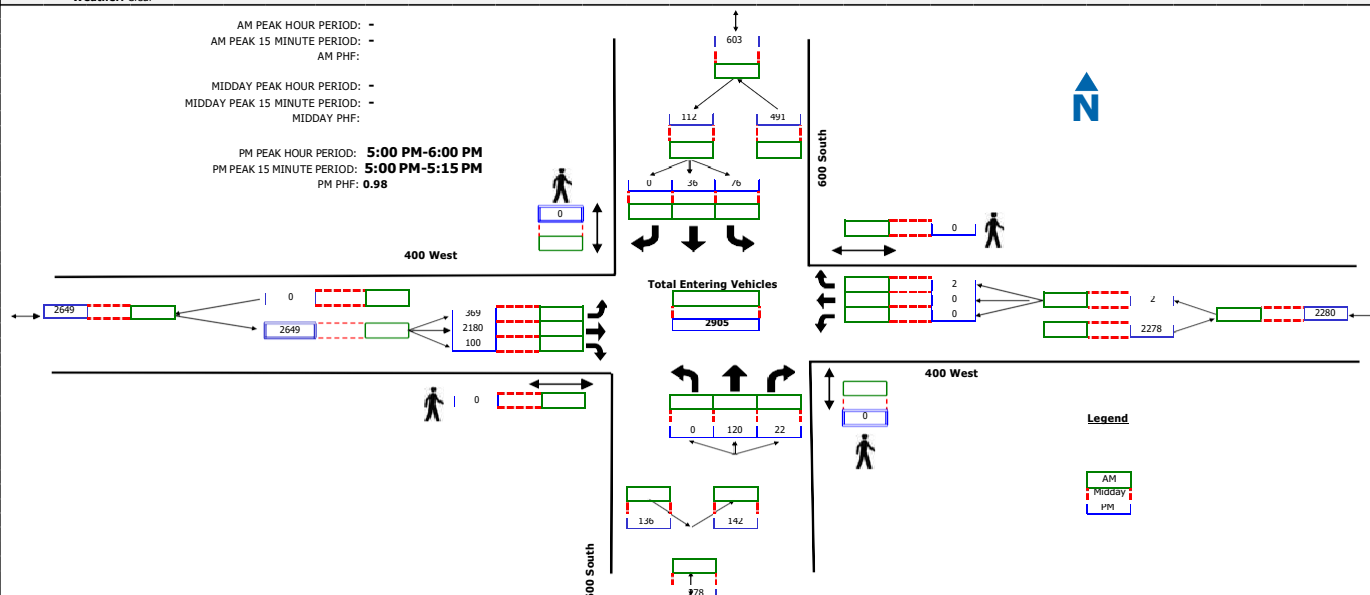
AM PEAK HOUR PERIOD: -
AM PEAK 15 MINUTE PERIOD: -
AM PHF:

MIDDAY PEAK HOUR PERIOD: -
MIDDAY PEAK 15 MINUTE PERIOD: -
MIDDAY PHF:

PM PEAK HOUR PERIOD: 5:00 PM-6:00 PM
PM PEAK 15 MINUTE PERIOD: 5:00 PM-5:15 PM
PM PHF: 0.98

603
112
491
0
36
76
600 South
N
0
0
400 West
Total Entering Vehicles
2905
2
0
0
2
2278
2280
2649
0
2649
369
2180
100
0
400 West
0
0
120
22
0
Legend
AM
Midday
PM
136
142
600 South
278